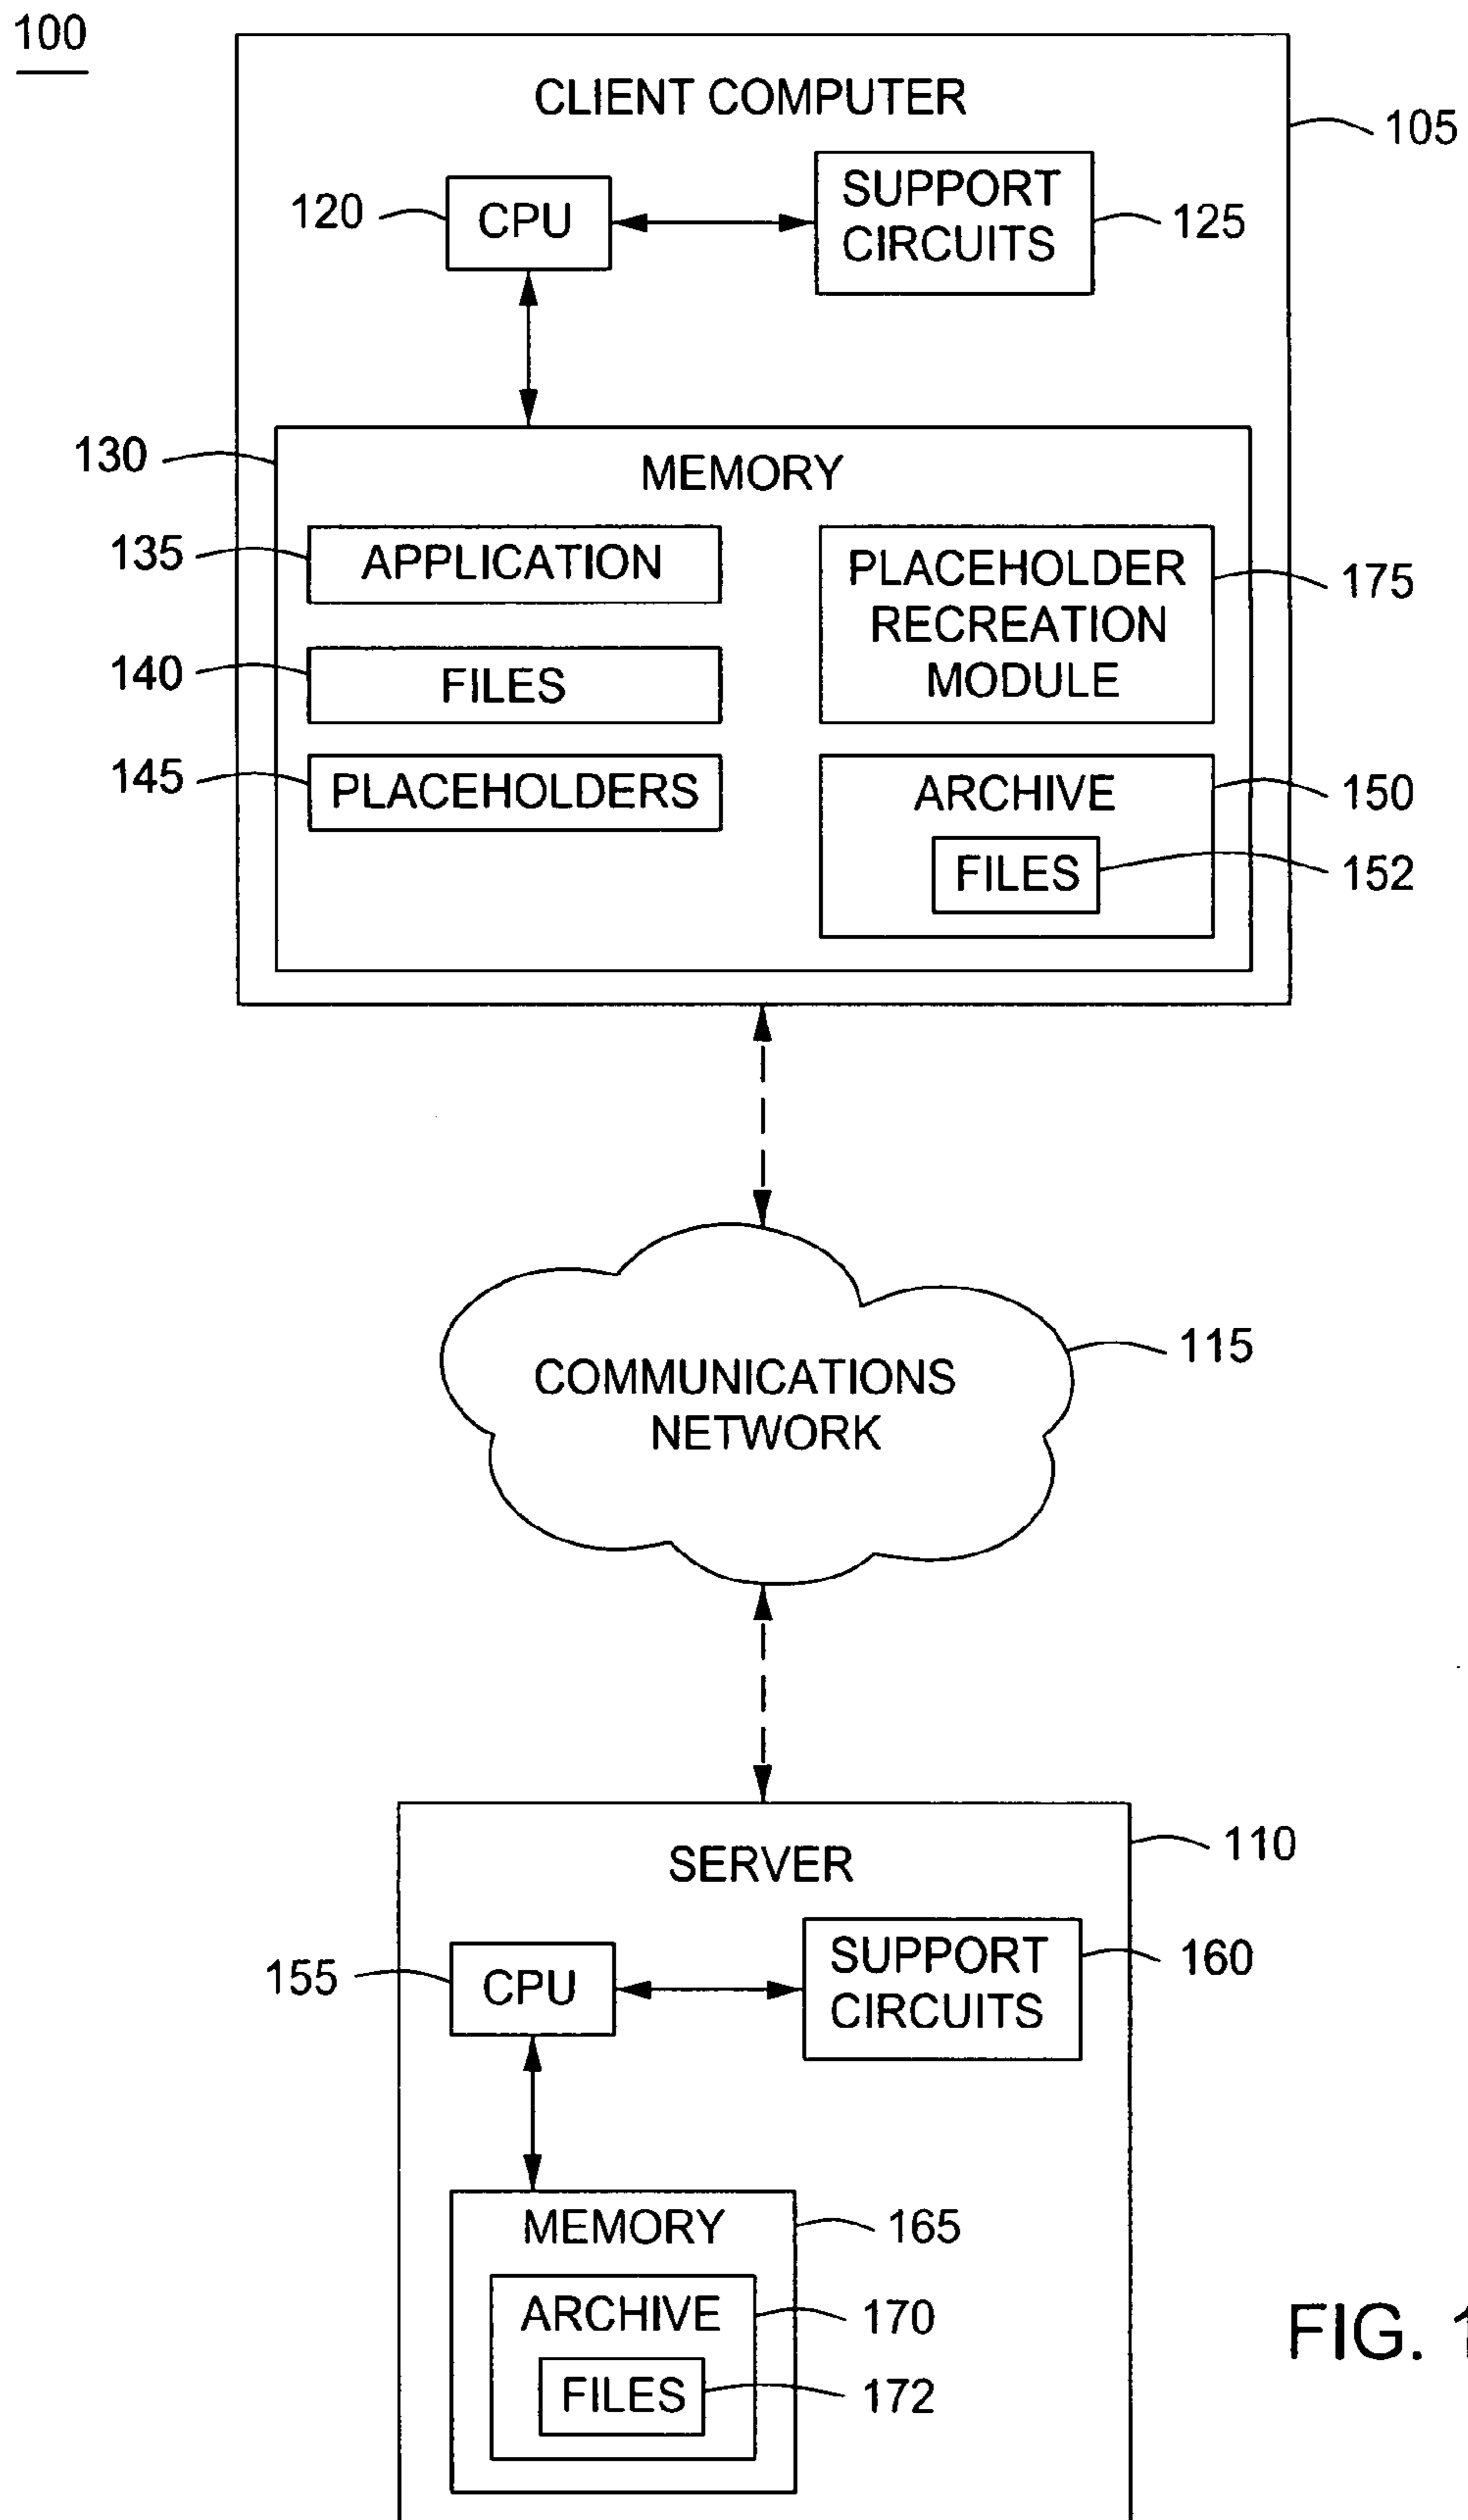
100

CLIENT COMPUTER

105

120

CPU

SUPPORT CIRCUITS

125

130

MEMORY

135

APPLICATION

PLACEHOLDER RECREATION MODULE

175

140

FILES

145

PLACEHOLDERS

ARCHIVE

150

FILES

152

COMMUNICATIONS NETWORK

115

SERVER

110

155

CPU

SUPPORT CIRCUITS

160

MEMORY

165

ARCHIVE

170

FILES

172

FIG. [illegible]